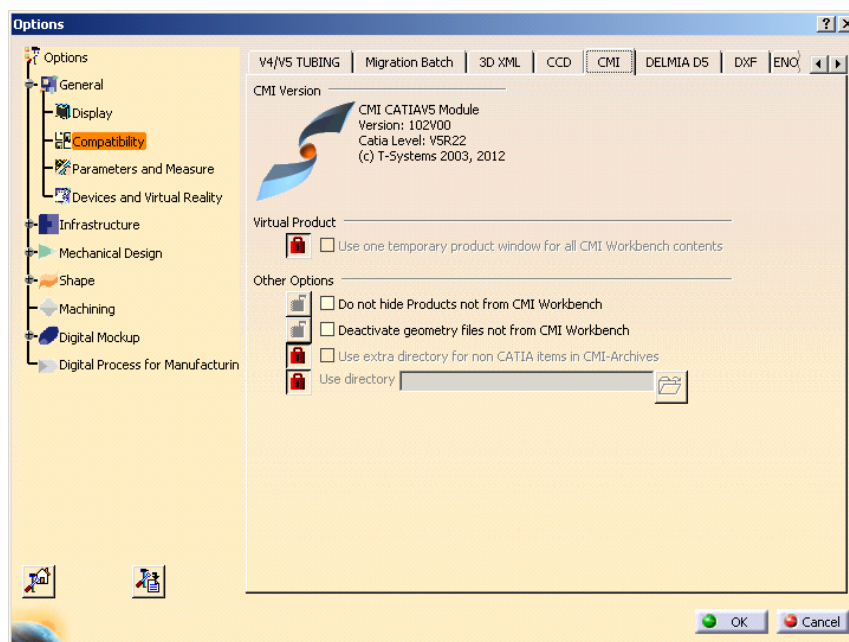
Options

?
X

Options
General
Display
Compatibility
Parameters and Measure
Devices and Virtual Reality
Infrastructure
Mechanical Design
Shape
Machining
Digital Mockup
Digital Process for Manufacturin

V4/V5 TUBING | Migration Batch | 3D XML | CCD | CMI | DELMIA D5 | DXF | ENO

CMI Version

CMI CATIAV5 Module
Version: 102V00
Catia Level: V5R22
(c) T-Systems 2003, 2012

Virtual Product

Use one temporary product window for all CMI Workbench contents

Other Options

Do not hide Products not from CMI Workbench

Deactivate geometry files not from CMI Workbench

Use extra directory for non CATIA items in CMI-Archives

Use directory

OK
Cancel